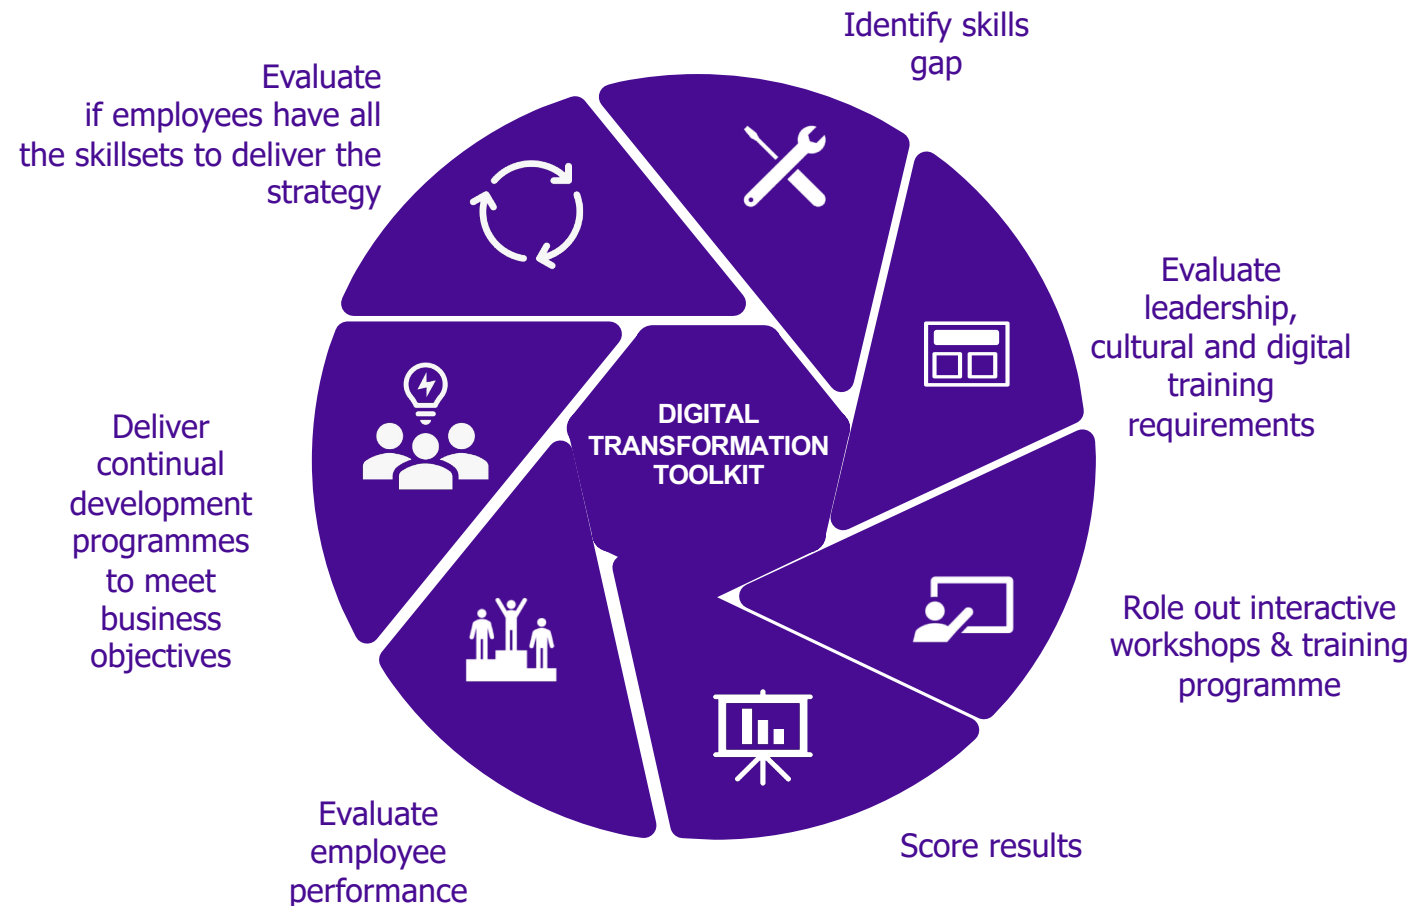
Identify skills gap

Evaluate leadership, cultural and digital training requirements

Role out interactive workshops & training programme

Score results

Evaluate employee performance

Deliver continual development programmes to meet business objectives

Evaluate if employees have all the skillsets to deliver the strategy

DIGITAL TRANSFORMATION TOOLKIT